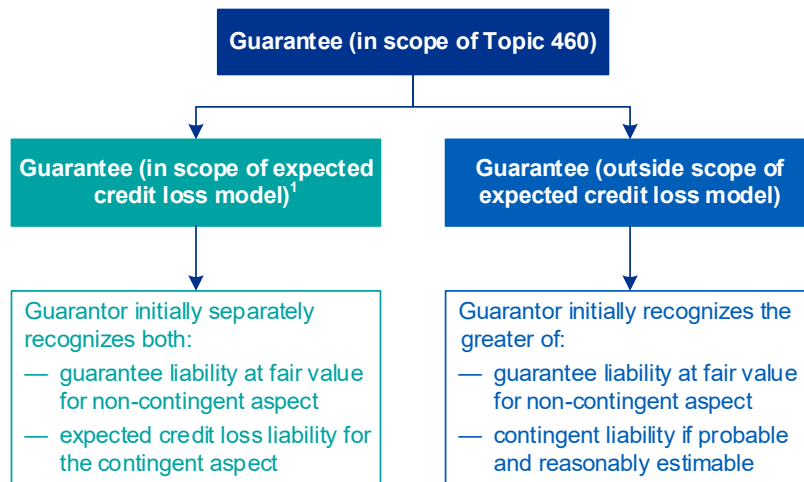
Guarantee (in scope of Topic 460)

Guarantee (in scope of expected credit loss model)$^1$

Guarantee (outside scope of expected credit loss model)

Guarantor initially separately recognizes both:
— guarantee liability at fair value for non-contingent aspect
— expected credit loss liability for the contingent aspect

Guarantor initially recognizes the greater of:
— guarantee liability at fair value for non-contingent aspect
— contingent liability if probable and reasonably estimable